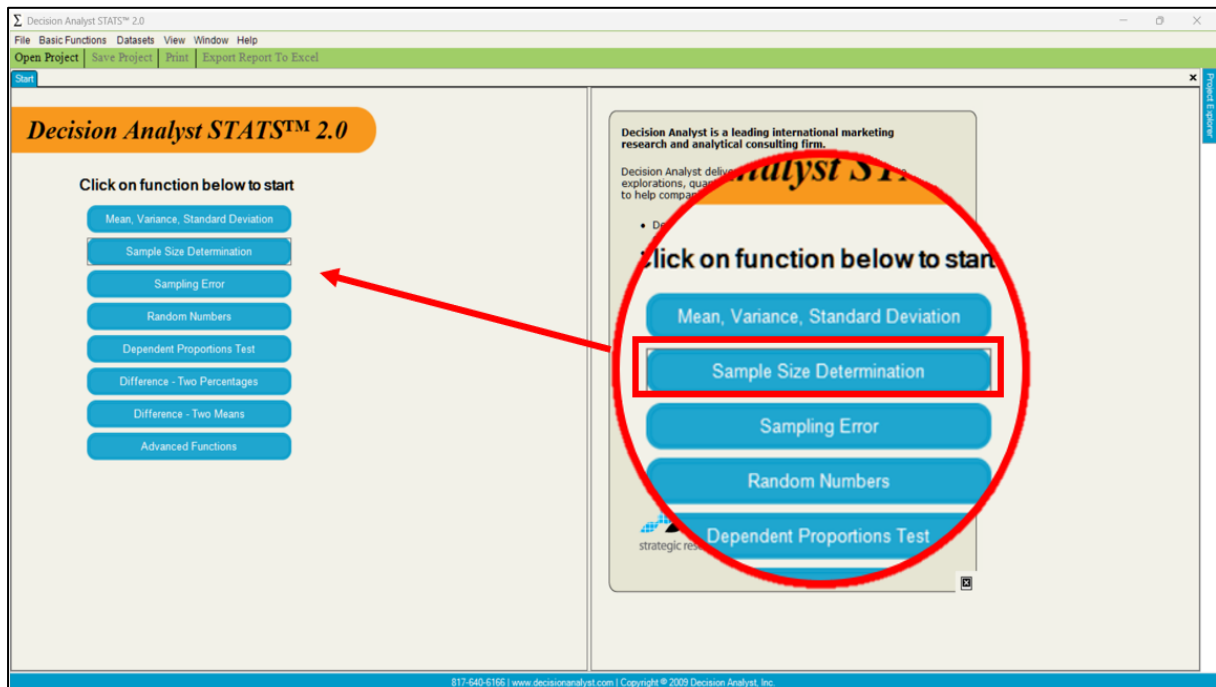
Σ Decision Analyst STATS™ 2.0

File Basic Functions Datasets View Window Help

Open Project | Save Project | Print | Export Report To Excel

Start

Project Explorer

Decision Analyst STATS™ 2.0

Click on function below to start

Mean, Variance, Standard Deviation

Sample Size Determination

Sampling Error

Random Numbers

Dependent Proportions Test

Difference - Two Percentages

Difference - Two Means

Advanced Functions

Decision Analyst is a leading international marketing research and analytical consulting firm.

Decision Analyst deliv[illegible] explorations, qua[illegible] to help compan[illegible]

• D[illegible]

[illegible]nalyst ST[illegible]

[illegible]lick on function below to start

Mean, Variance, Standard Deviation

Sample Size Determination

Sampling Error

Random Numbers

Dependent Proportions Test

strategic res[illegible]

817-640-6166 | www.decisionanalyst.com | Copyright © 2009 Decision Analyst, Inc.